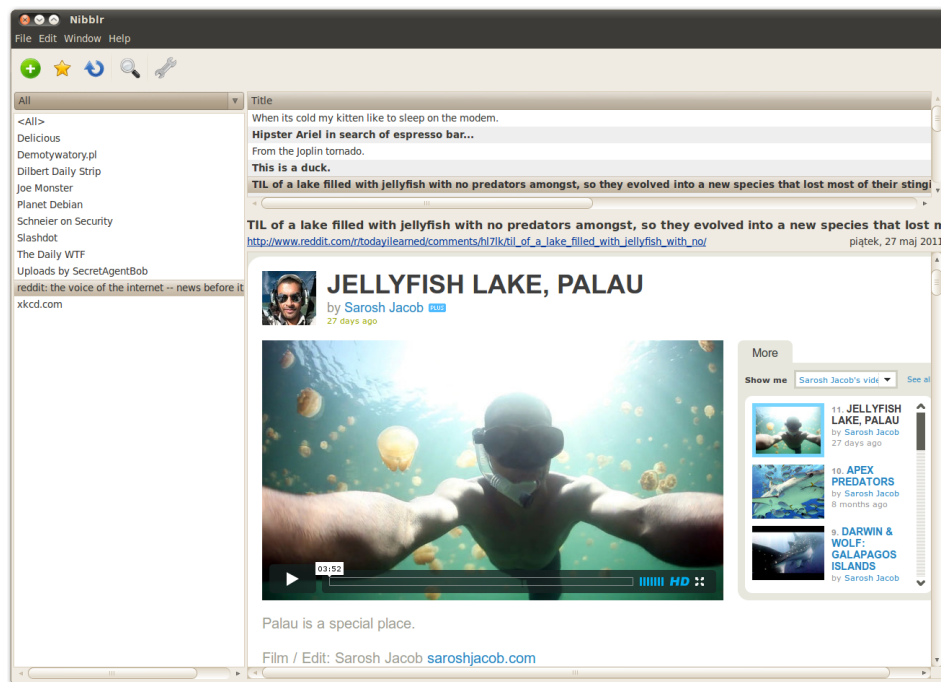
Nibblr

File Edit Window Help

All

<All>
Delicious
Demotywatory.pl
Dilbert Daily Strip
Joe Monster
Planet Debian
Schneier on Security
Slashdot
The Daily WTF
Uploads by SecretAgentBob
reddit: the voice of the internet -- news before it
xkcd.com

Title

When its cold my kitten like to sleep on the modem.
Hipster Ariel in search of espresso bar...
From the Joplin tornado.
This is a duck.
TIL of a lake filled with jellyfish with no predators amongst, so they evolved into a new species that lost most of their stingi

TIL of a lake filled with jellyfish with no predators amongst, so they evolved into a new species that lost n
http://www.reddit.com/r/todayilearned/comments/hl7lk/til_of_a_lake_filled_with_jellyfish_with_no/
piątek, 27 maj 2011

JELLYFISH LAKE, PALAU
by Sarosh Jacob PLUS
27 days ago

03:52 HD

More

Show me Sarosh Jacob's vide See al

11. JELLYFISH LAKE, PALAU
by Sarosh Jacob
27 days ago

10. APEX PREDATORS
by Sarosh Jacob
8 months ago

9. DARWIN & WOLF: GALAPAGOS ISLANDS
by Sarosh Jacob

Palau is a special place.

Film / Edit: Sarosh Jacob saroshjacob.com